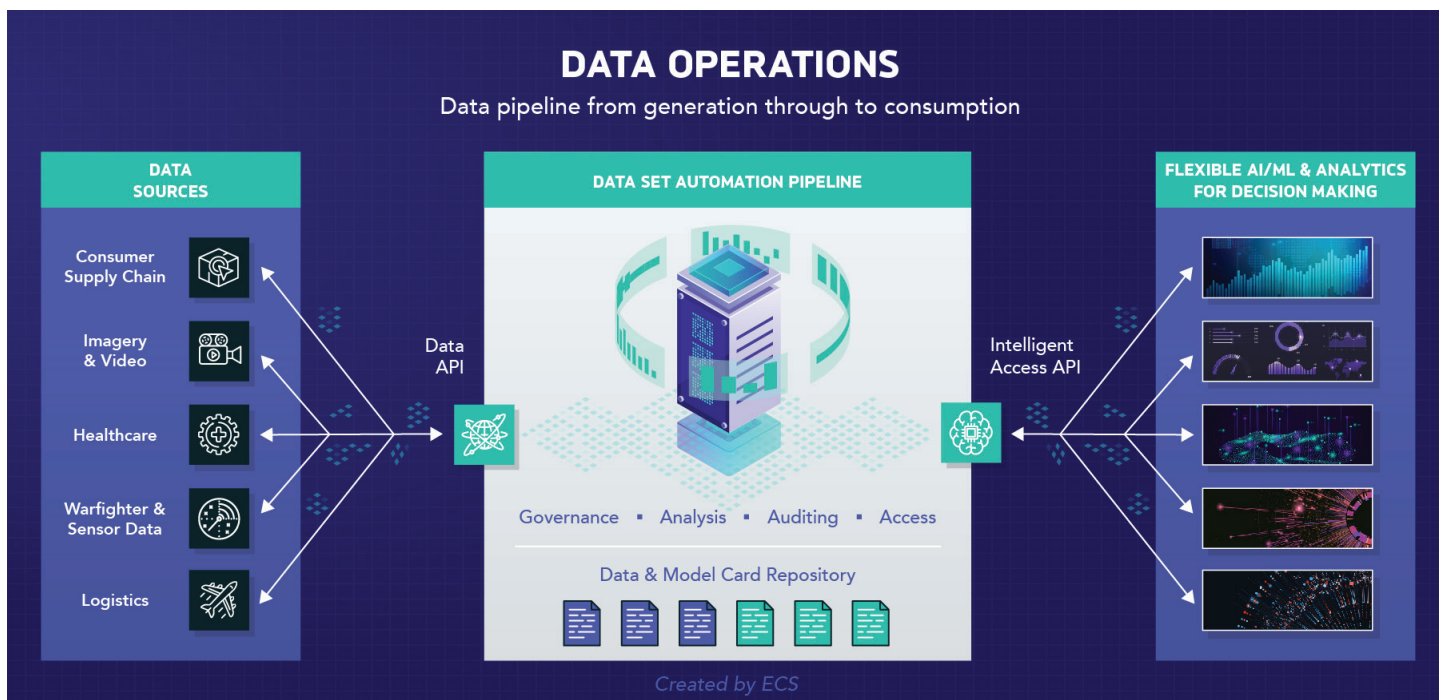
DATA OPERATIONS

Data pipeline from generation through to consumption

DATA SOURCES

Consumer Supply Chain

Imagery & Video

Healthcare

Warfighter & Sensor Data

Logistics

Data API

DATA SET AUTOMATION PIPELINE

Governance ▪ Analysis ▪ Auditing ▪ Access

Data & Model Card Repository

Intelligent Access API

FLEXIBLE AI/ML & ANALYTICS FOR DECISION MAKING

Created by ECS